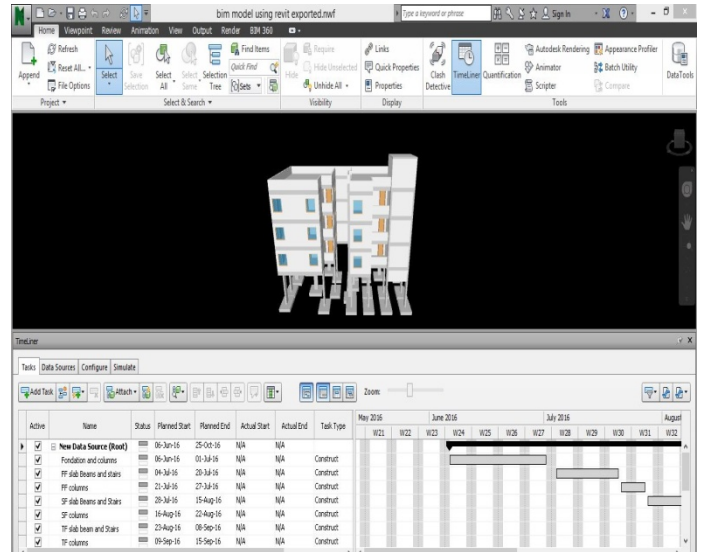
bim model using revit exported.nwf

Type a keyword or phrase

Sign In

Home Viewpoint Review Animation View Output Render BIM 360

Append

Refresh

Reset All...

File Options

Project

Select

Save Selection

Select All

Select Same

Selection Tree

Find Items

Quick Find

Sets

Select & Search

Hide

Require

Hide Unselected

Unhide All

Visibility

Links

Quick Properties

Properties

Display

Clash Detective

TimeLiner

Quantification

Autodesk Rendering

Animator

Scripter

Appearance Profiler

Batch Utility

Compare

Tools

DataTools

TimeLiner

Tasks Data Sources Configure Simulate

Add Task

Attach

Zoom:

| Active | Name | Status | Planned Start | Planned End | Actual Start | Actual End | Task Type |
|---|---|---|---|---|---|---|---|
| ✓ | New Data Source (Root) | | 06-Jun-16 | 25-Oct-16 | N/A | N/A | |
| ✓ | Fondation and columns | | 06-Jun-16 | 01-Jul-16 | N/A | N/A | Construct |
| ✓ | FF slab Beams and stairs | | 04-Jul-16 | 20-Jul-16 | N/A | N/A | Construct |
| ✓ | FF columns | | 21-Jul-16 | 27-Jul-16 | N/A | N/A | Construct |
| ✓ | SF slab Beams and Stairs | | 28-Jul-16 | 15-Aug-16 | N/A | N/A | Construct |
| ✓ | SF columns | | 16-Aug-16 | 22-Aug-16 | N/A | N/A | Construct |
| ✓ | TF slab beam and Stairs | | 23-Aug-16 | 08-Sep-16 | N/A | N/A | Construct |
| ✓ | TF columns | | 09-Sep-16 | 15-Sep-16 | N/A | N/A | Construct |

May 2016 June 2016 July 2016 August

W21 W22 W23 W24 W25 W26 W27 W28 W29 W30 W31 W32